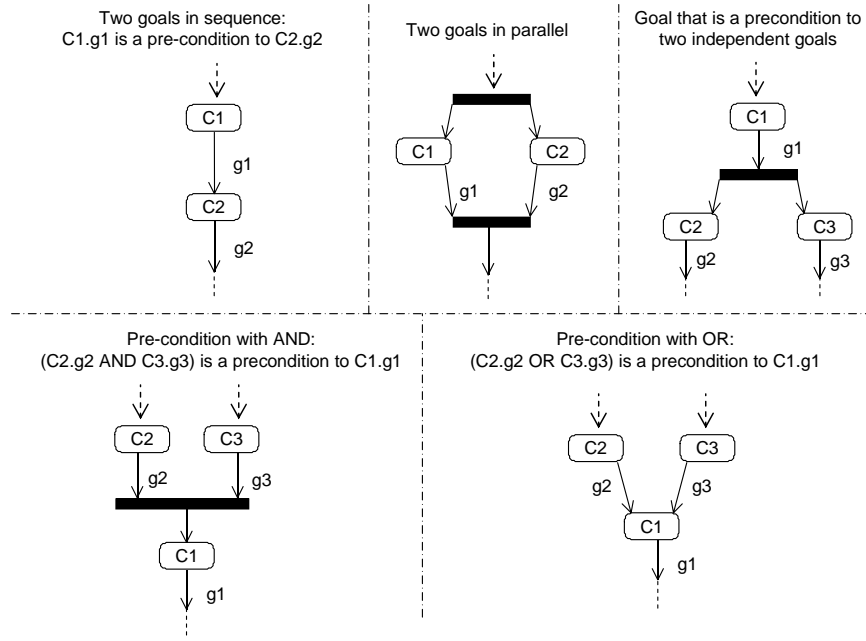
Two goals in sequence:
C1.g1 is a pre-condition to C2.g2

C1
g1
C2
g2

Two goals in parallel

C1
C2
g1
g2

Goal that is a precondition to two independent goals

C1
g1
C2
C3
g2
g3

Pre-condition with AND:
(C2.g2 AND C3.g3) is a precondition to C1.g1

C2
C3
g2
g3
C1
g1

Pre-condition with OR:
(C2.g2 OR C3.g3) is a precondition to C1.g1

C2
C3
g2
g3
C1
g1